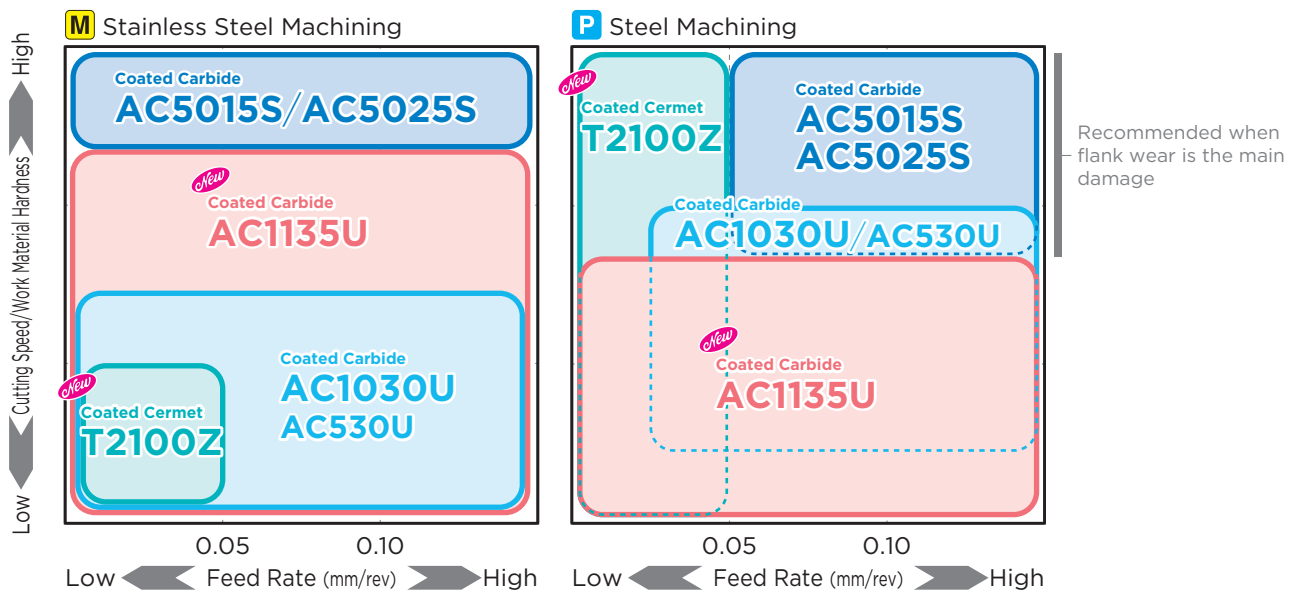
M Stainless Steel Machining

High
Cutting Speed/Work Material Hardness
Low

Coated Carbide
AC5015S/AC5025S

New
Coated Carbide
AC1135U

Coated Carbide
AC1030U
AC530U

New
Coated Cermet
T2100Z

0.05 0.10
Low Feed Rate (mm/rev) High

P Steel Machining

New
Coated Cermet
T2100Z

Coated Carbide
AC5015S
AC5025S

Coated Carbide
AC1030U/AC530U

New
Coated Carbide
AC1135U

Recommended when flank wear is the main damage

0.05 0.10
Low Feed Rate (mm/rev) High